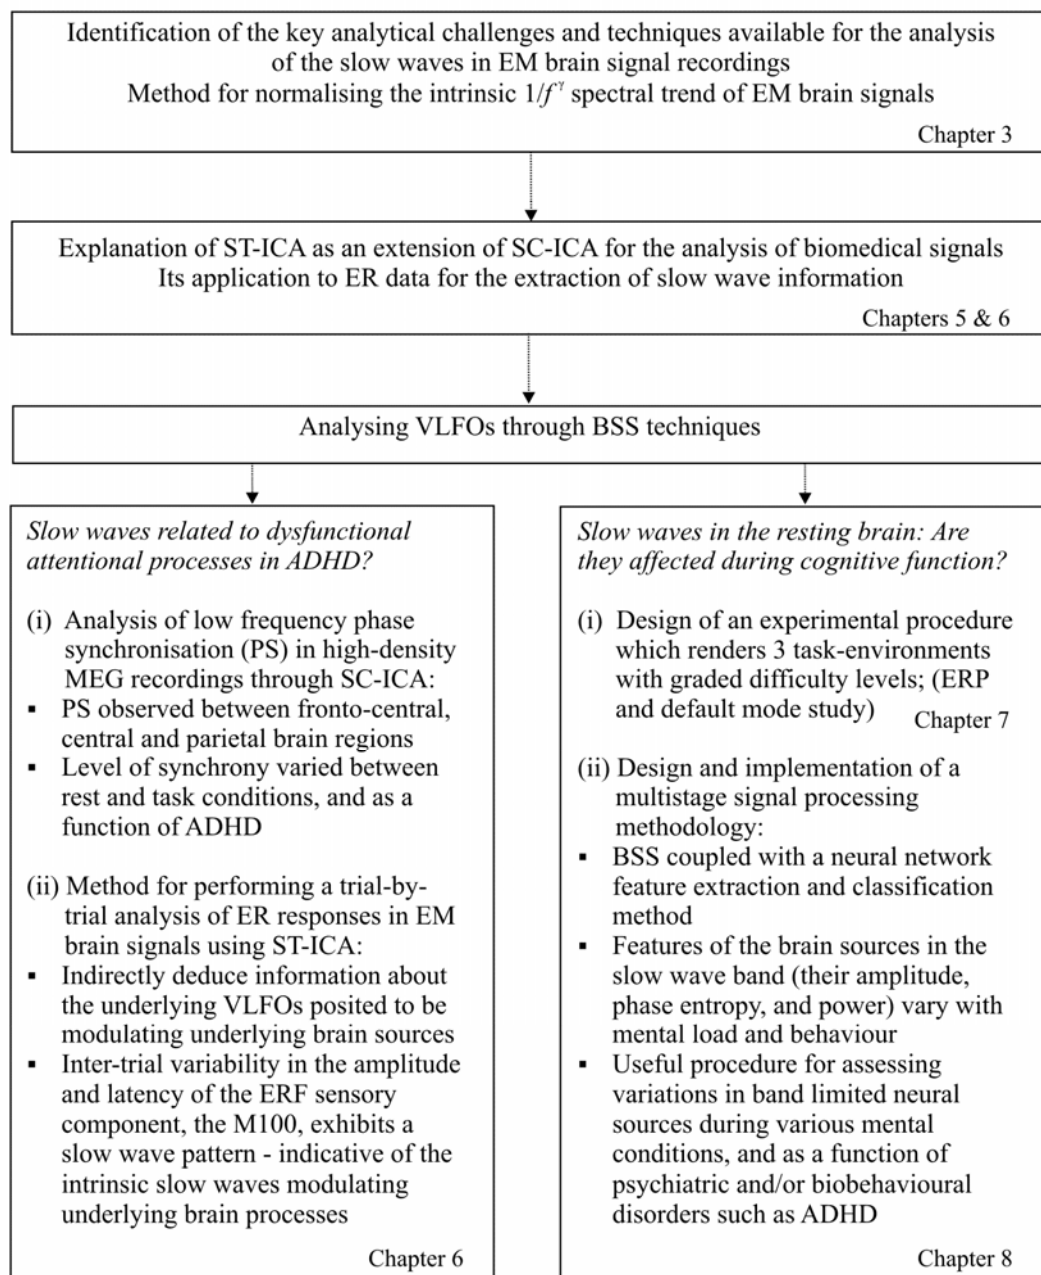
Identification of the key analytical challenges and techniques available for the analysis of the slow waves in EM brain signal recordings
Method for normalising the intrinsic $1/f^{\gamma}$ spectral trend of EM brain signals

Chapter 3

Explanation of ST-ICA as an extension of SC-ICA for the analysis of biomedical signals
Its application to ER data for the extraction of slow wave information

Chapters 5 & 6

Analysing VLFOs through BSS techniques

Slow waves related to dysfunctional attentional processes in ADHD?

(i) Analysis of low frequency phase synchronisation (PS) in high-density MEG recordings through SC-ICA:
▪ PS observed between fronto-central, central and parietal brain regions
▪ Level of synchrony varied between rest and task conditions, and as a function of ADHD

(ii) Method for performing a trial-by-trial analysis of ER responses in EM brain signals using ST-ICA:
▪ Indirectly deduce information about the underlying VLFOs posited to be modulating underlying brain sources
▪ Inter-trial variability in the amplitude and latency of the ERF sensory component, the M100, exhibits a slow wave pattern - indicative of the intrinsic slow waves modulating underlying brain processes

Chapter 6

Slow waves in the resting brain: Are they affected during cognitive function?

(i) Design of an experimental procedure which renders 3 task-environments with graded difficulty levels; (ERP and default mode study)

Chapter 7

(ii) Design and implementation of a multistage signal processing methodology:
▪ BSS coupled with a neural network feature extraction and classification method
▪ Features of the brain sources in the slow wave band (their amplitude, phase entropy, and power) vary with mental load and behaviour
▪ Useful procedure for assessing variations in band limited neural sources during various mental conditions, and as a function of psychiatric and/or biobehavioural disorders such as ADHD

Chapter 8